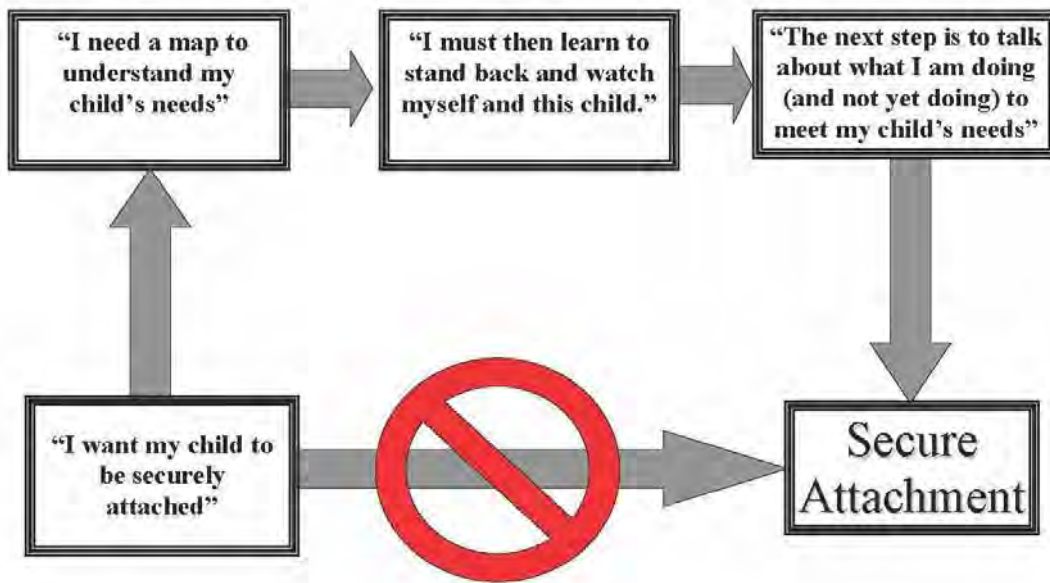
"I need a map to understand my child's needs"

"I must then learn to stand back and watch myself and this child."

"The next step is to talk about what I am doing (and not yet doing) to meet my child's needs"

"I want my child to be securely attached"

Secure Attachment